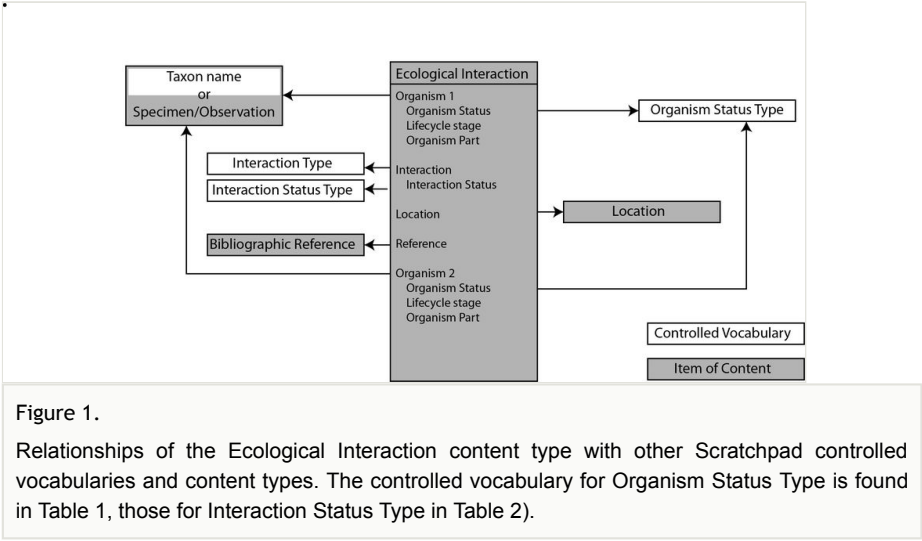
Taxon name
or
Specimen/Observation

Ecological Interaction
Organism 1
Organism Status
Lifecycle stage
Organism Part
Interaction
Interaction Status
Location
Reference
Organism 2
Organism Status
Lifecycle stage
Organism Part

Organism Status Type

Interaction Type

Interaction Status Type

Location

Bibliographic Reference

Controlled Vocabulary

Item of Content

Figure 1.

Relationships of the Ecological Interaction content type with other Scratchpad controlled vocabularies and content types. The controlled vocabulary for Organism Status Type is found in Table 1, those for Interaction Status Type in Table 2).